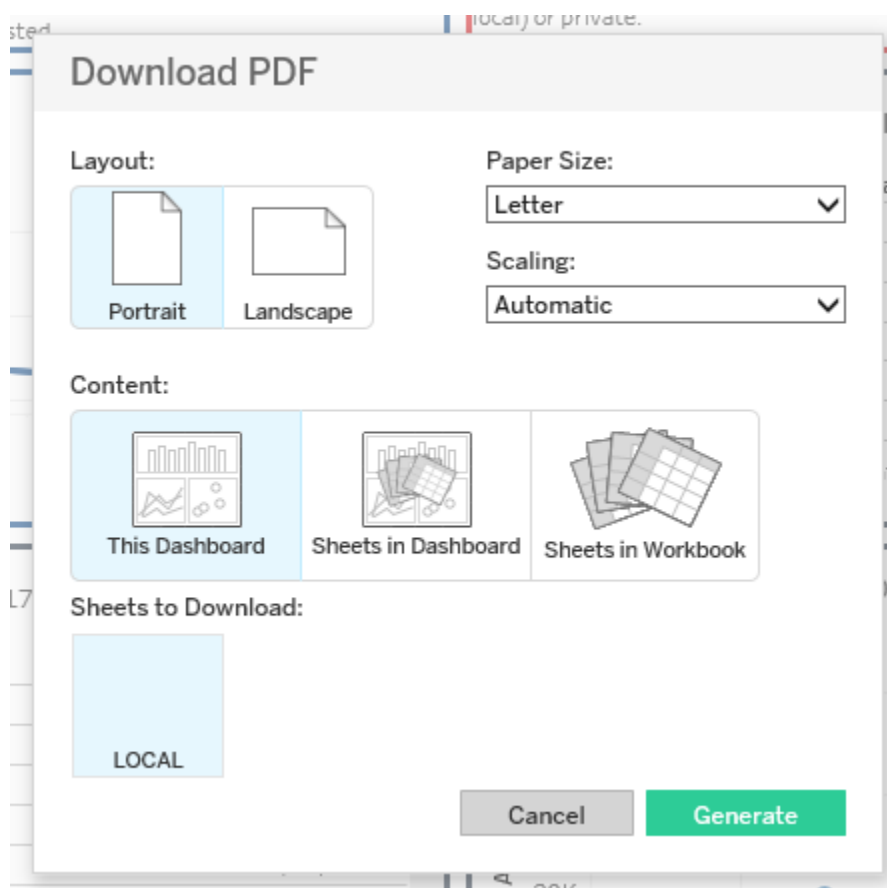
sted

local) or private.

Download PDF

Layout:

Portrait

Landscape

Paper Size:

Letter

Scaling:

Automatic

Content:

This Dashboard

Sheets in Dashboard

Sheets in Workbook

Sheets to Download:

LOCAL

Cancel

Generate